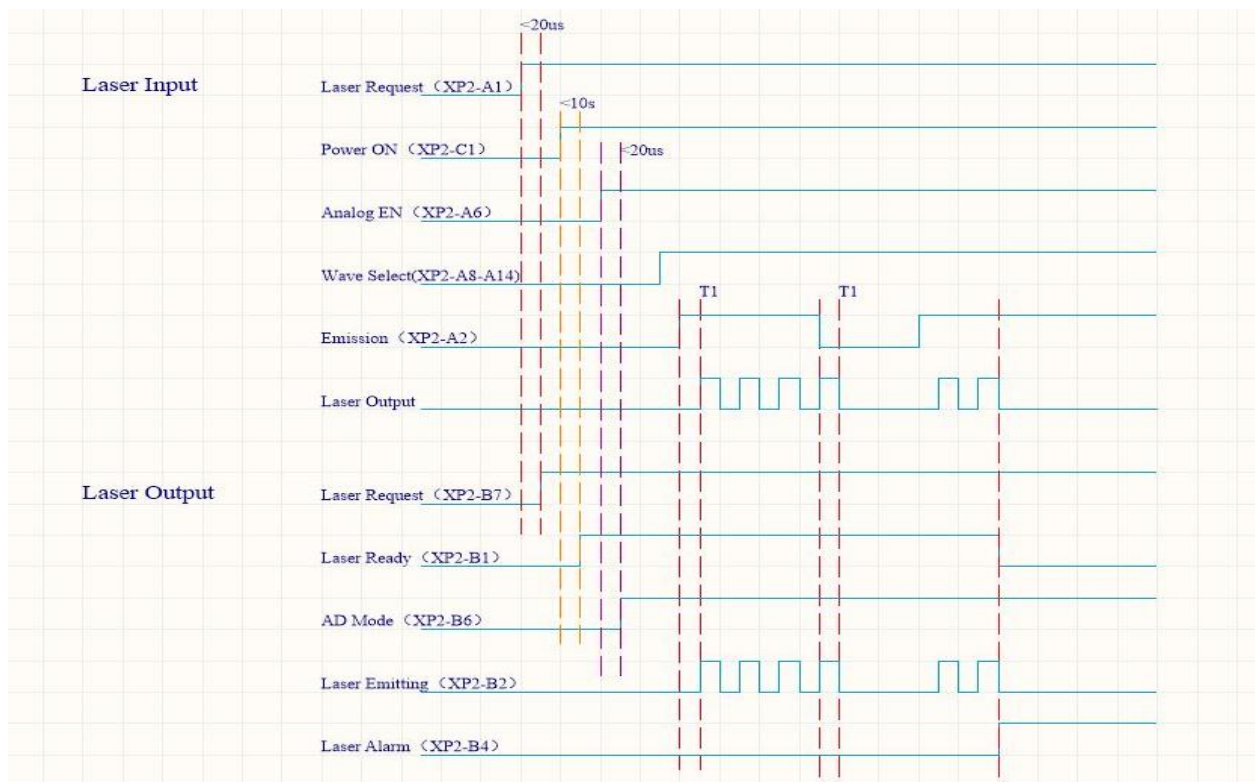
<20us

Laser Input

Laser Request（XP2-A1）

<10s

Power ON（XP2-C1）

<20us

Analog EN（XP2-A6）

Wave Select(XP2-A8-A14)

T1

T1

Emission（XP2-A2）

Laser Output

Laser Output

Laser Request（XP2-B7）

Laser Ready（XP2-B1）

AD Mode（XP2-B6）

Laser Emitting（XP2-B2）

Laser Alarm（XP2-B4）